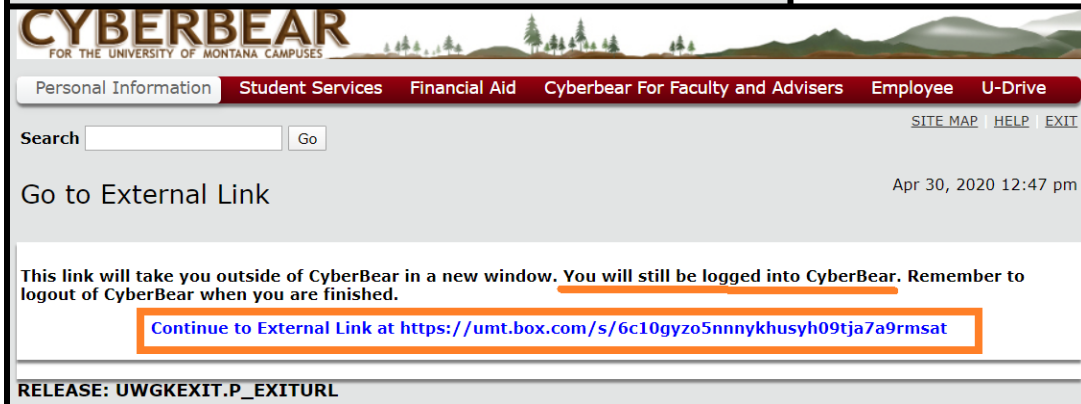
CYBERBEAR
FOR THE UNIVERSITY OF MONTANA CAMPUSES

Personal Information | Student Services | Financial Aid | Cyberbear For Faculty and Advisers | Employee | U-Drive

Search [ ] Go

SITE MAP | HELP | EXIT

Go to External Link

Apr 30, 2020 12:47 pm

This link will take you outside of CyberBear in a new window. You will still be logged into CyberBear. Remember to logout of CyberBear when you are finished.

Continue to External Link at https://umt.box.com/s/6c10gyzo5nnnykhusyh09tja7a9rmsat

RELEASE: UWGKEXIT.P_EXITURL